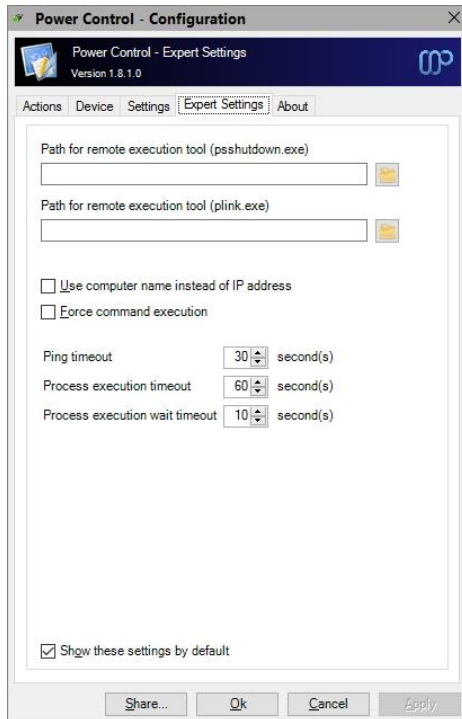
Power Control - Configuration

×

Power Control - Expert Settings
Version 1.8.1.0

Actions | Device | Settings | Expert Settings | About

Path for remote execution tool (psshutdown.exe)

Path for remote execution tool (plink.exe)

Use computer name instead of IP address

Force command execution

Ping timeout 30 second(s)

Process execution timeout 60 second(s)

Process execution wait timeout 10 second(s)

Show these settings by default

Share... | Ok | Cancel | Apply